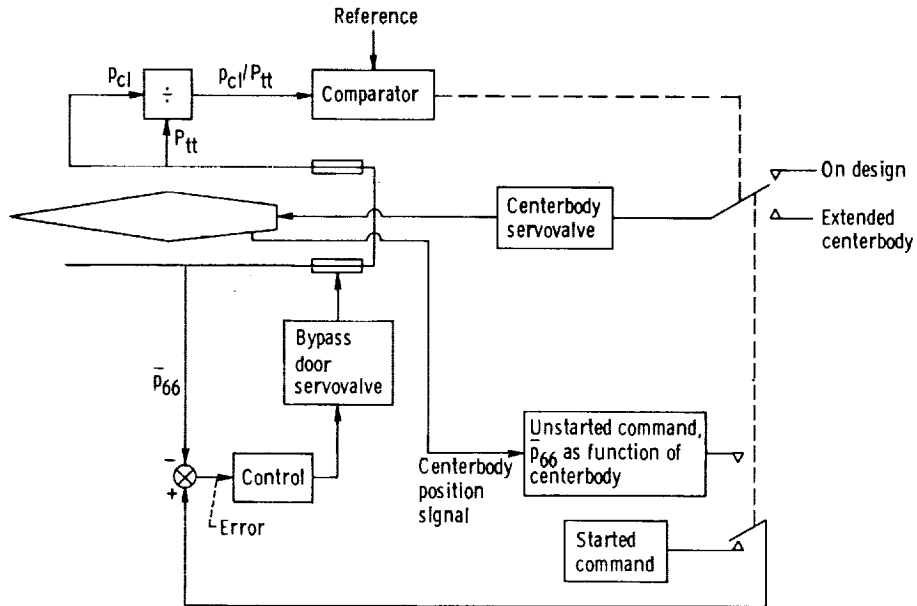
Reference

$p_{cl}$

÷

$p_{cl}/P_{tt}$

Comparator

$P_{tt}$

On design

Extended centerbody

Centerbody servovalve

Bypass door servovalve

$\bar{p}_{66}$

-

+

Control

Error

Centerbody position signal

Unstarted command, $\bar{p}_{66}$ as function of centerbody

Started command